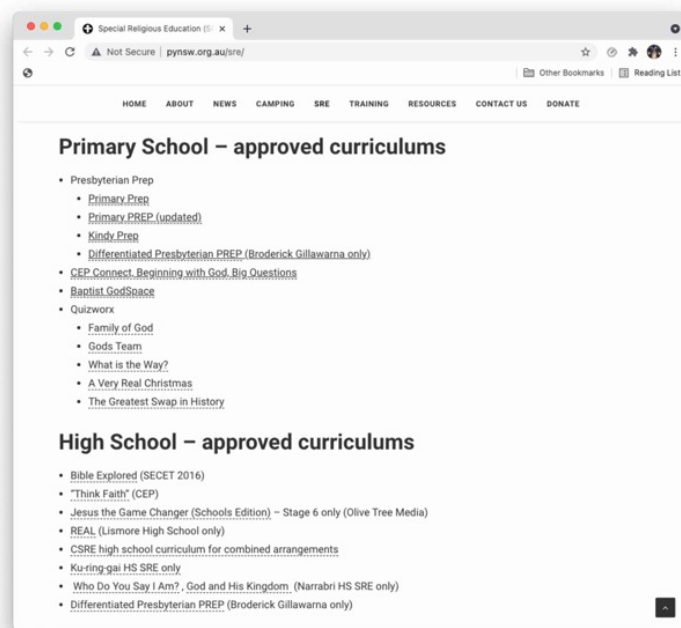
Special Religious Education (S ×
+
Not Secure | pynsw.org.au/sre/
Other Bookmarks
Reading List

HOME ABOUT NEWS CAMPING SRE TRAINING RESOURCES CONTACT US DONATE

Primary School – approved curriculums

- Presbyterian Prep
  - Primary Prep
  - Primary PREP (updated)
  - Kindy Prep
  - Differentiated Presbyterian PREP (Broderick Gillawarna only)
- CEP Connect, Beginning with God, Big Questions
- Baptist GodSpace
- Quizworx
  - Family of God
  - Gods Team
  - What is the Way?
  - A Very Real Christmas
  - The Greatest Swap in History

High School – approved curriculums

- Bible Explored (SECET 2016)
- "Think Faith" (CEP)
- Jesus the Game Changer (Schools Edition) – Stage 6 only (Olive Tree Media)
- REAL (Lismore High School only)
- CSRE high school curriculum for combined arrangements
- Ku-ring-gai HS SRE only
- Who Do You Say I Am? , God and His Kingdom (Narrabri HS SRE only)
- Differentiated Presbyterian PREP (Broderick Gillawarna only)